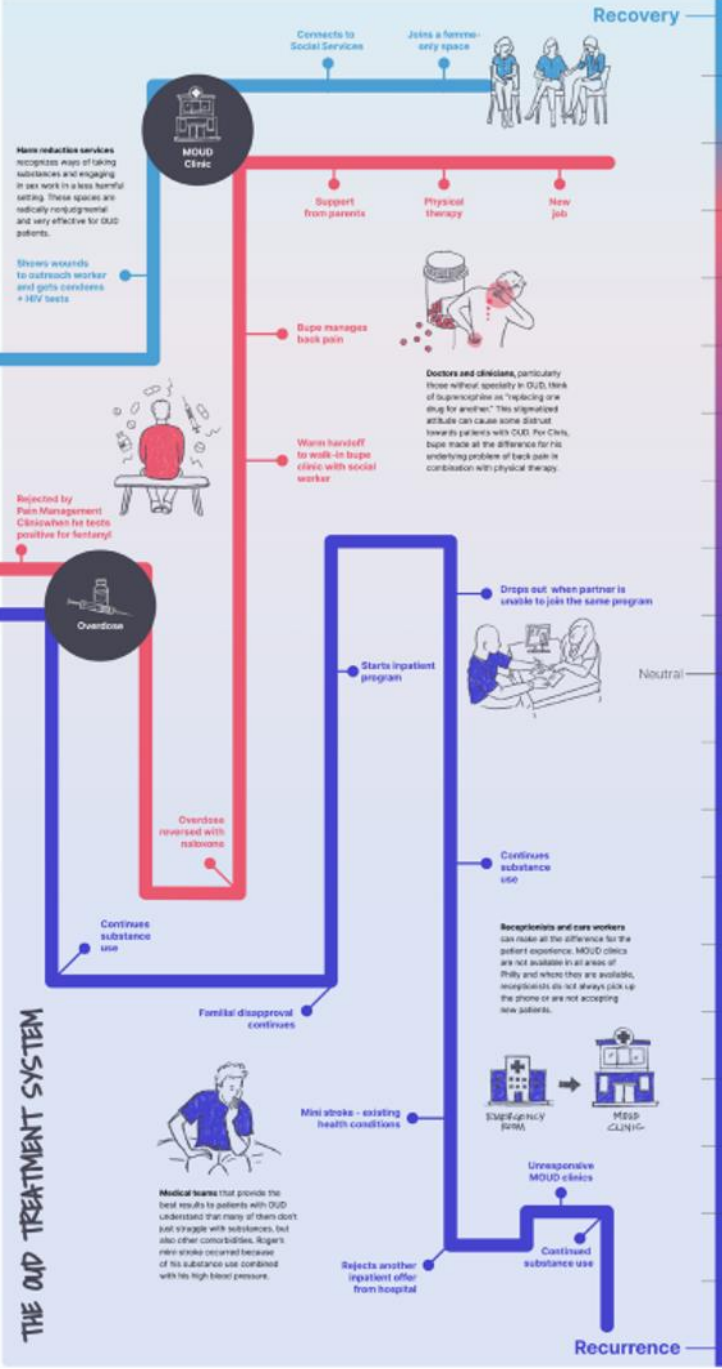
Recovery

Connects to Social Services

Joins a femme-only space

MOUD Clinic

Harm reduction services recognizes ways of taking substances and engaging in sex work in a less harmful setting. These spaces are radically nonjudgmental and very effective for OUD patients.

Shows wounds to outreach worker and gets condoms + HIV tests

Support from parents

Physical therapy

New job

Bupe manages back pain

Doctors and clinicians, particularly those without specialty in OUD, think of buprenorphine as "replacing one drug for another." This stigmatized attitude can cause some distrust towards patients with OUD. For Chris, bupe made all the difference for his underlying problem of back pain in combination with physical therapy.

Warm handoff to walk-in bupe clinic with social worker

Rejected by Pain Management Clinicwhen he tests positive for fentanyl

Overdose

Drops out when partner is unable to join the same program

Starts inpatient program

Neutral

Overdose reversed with naloxone

Continues substance use

Continues substance use

Receptionists and care workers can make all the difference for the patient experience. MOUD clinics are not available in all areas of Philly and where they are available, receptionists do not always pick up the phone or are not accepting new patients.

Familial disapproval continues

THE OUD TREATMENT SYSTEM

Mini stroke - existing health conditions

EMERGENCY ROOM

MOUD CLINIC

Unresponsive MOUD clinics

Medical teams that provide the best results to patients with OUD understand that many of them don't just struggle with substances, but also other comorbidities. Roger's mini stroke occurred because of his substance use combined with his high blood pressure.

Rejects another inpatient offer from hospital

Continued substance use

Recurrence